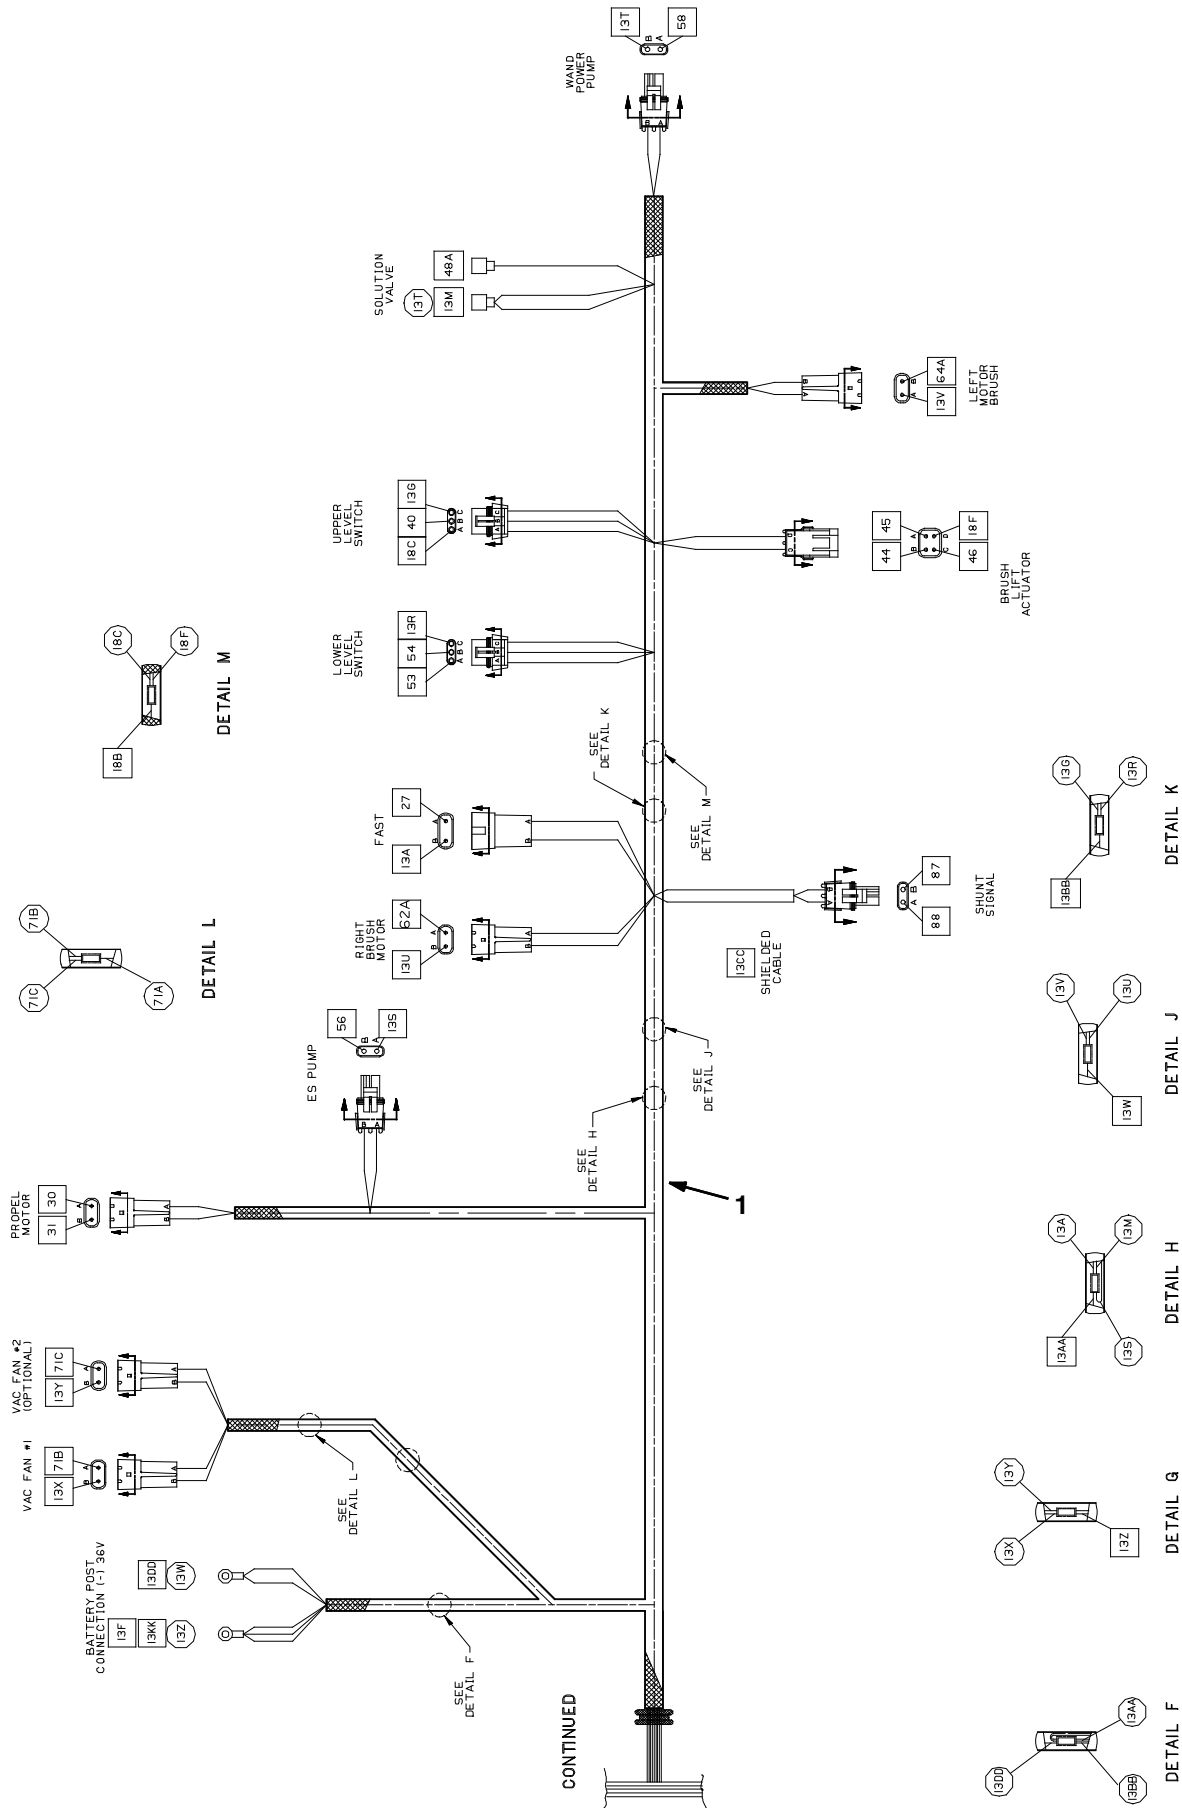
WAND POWER PUMP
13T
58
B A
B A

SOLUTION VALVE
48A
13T
13M

LEFT MOTOR BRUSH
64A
13V
A B

UPPER LEVEL SWITCH
13G
40
18C
A B C

BRUSH LIFT ACTUATOR
45
18F
44
46
B A
C D

LOWER LEVEL SWITCH
13R
54
53

DETAIL M
18C
18F
18B

SEE DETAIL K
SEE DETAIL M

FAST
27
13A
B A

SHUNT SIGNAL
87
88
A B

DETAIL K
13G
13R
13BB

DETAIL L
71B
71C
71A

RIGHT BRUSH MOTOR
62A
13U
B A

13CC
SHIELDED CABLE

ES PUMP
56
13S
B A

SEE DETAIL J
SEE DETAIL H

DETAIL J
13V
13U
13W

PROPEL MOTOR
30
31

1

DETAIL H
13A
13M
13AA
13S

VAC FAN #2 (OPTIONAL)
71C
13Y
B A

VAC FAN #1
71B
13X
B A

SEE DETAIL L

DETAIL G
13Y
13X
13Z

BATTERY POST CONNECTION (-) 36V
13DD
13W
13F
13KK
13Z

SEE DETAIL F

CONTINUED

DETAIL F
13AA
13DD
13BB